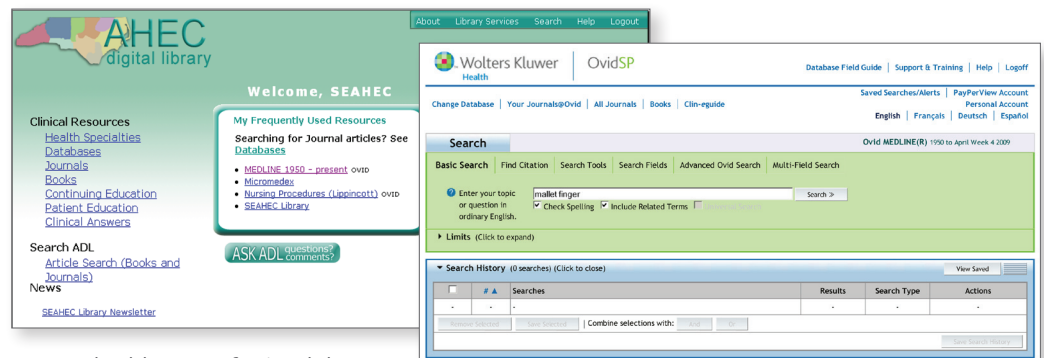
AHEC digital library

About | Library Services | Search | Help | Logout

Welcome, SEAHEC

Clinical Resources
Health Specialties
Databases
Journals
Books
Continuing Education
Patient Education
Clinical Answers

Search ADL
Article Search (Books and Journals)

News
SEAHEC Library Newsletter

My Frequently Used Resources
Searching for Journal articles? See Databases
- MEDLINE 1950 – present OVID
- Micromedex
- Nursing Procedures (Lippincott) OVID
- SEAHEC Library

ASK ADL questions? comments?

Wolters Kluwer Health | OvidSP

Database Field Guide | Support & Training | Help | Logoff

Saved Searches/Alerts | PayPerView Account
Personal Account
English | Français | Deutsch | Español

Change Database | Your Journals@Ovid | All Journals | Books | Clin-eguide

Search
Ovid MEDLINE(R) 1950 to April Week 4 2009

Basic Search | Find Citation | Search Tools | Search Fields | Advanced Ovid Search | Multi-Field Search

Enter your topic or question in ordinary English.
mallet finger
Search »
Check Spelling Include Related Terms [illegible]

Limits (Click to expand)

Search History (0 searches) (Click to close)
View Saved

| | # ▲ | Searches | Results | Search Type | Actions |
|---|---|---|---|---|---|
| - | - | - | - | - | - |

Remove Selected | Save Selected | Combine selections with: And | Or
Save Search History